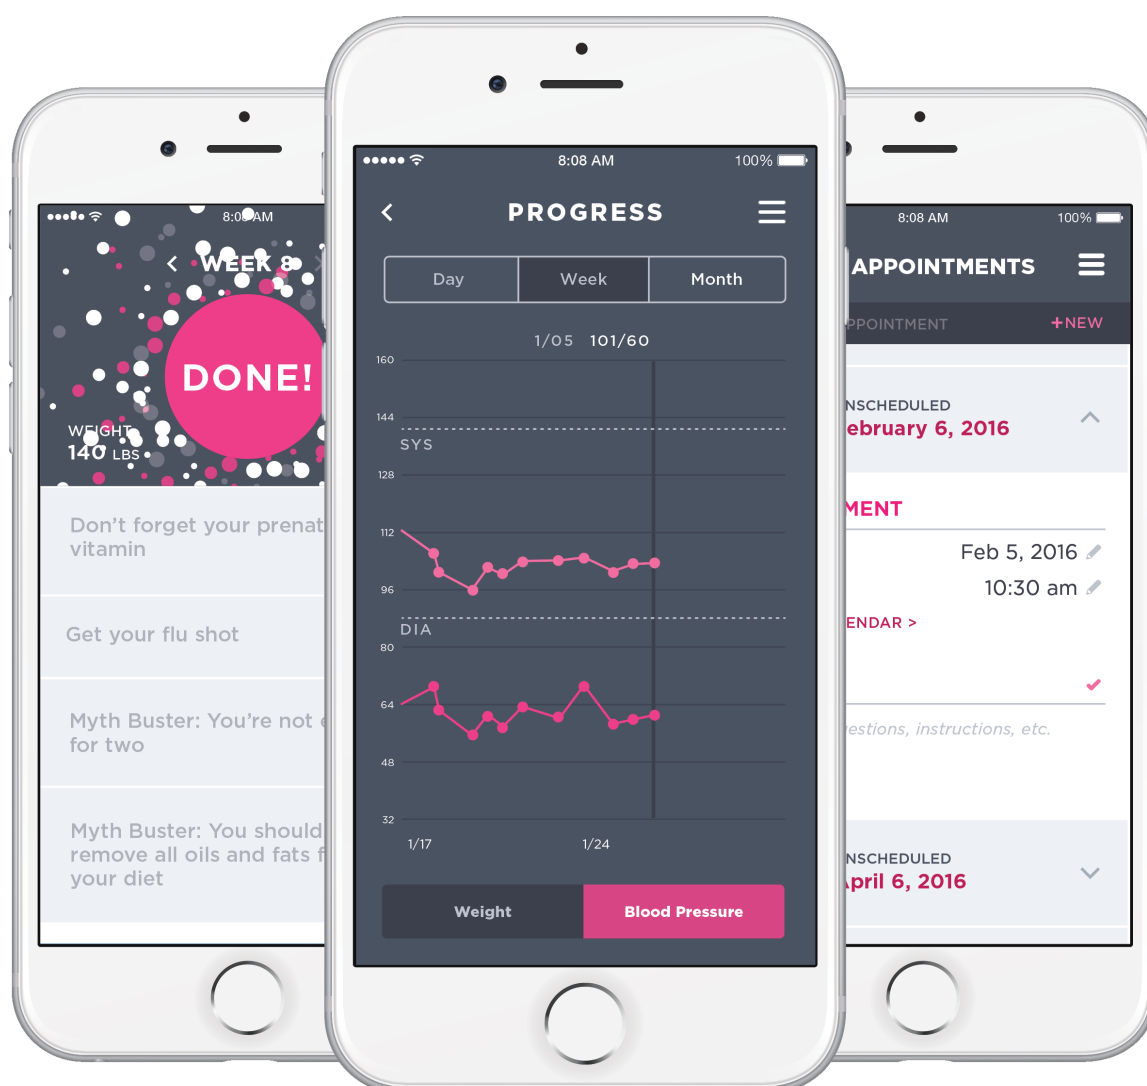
8:08 AM

WEEK 8

DONE!

WEIGHT
140 LBS

Don't forget your prenat
vitamin

Get your flu shot

Myth Buster: You're not e
for two

Myth Buster: You should
remove all oils and fats f
your diet

8:08 AM 100%

PROGRESS

Day | Week | Month

1/05 101/60

160
144
SYS
128
112
96
DIA
80
64
48
32

1/17 1/24

Weight | Blood Pressure

8:08 AM 100%

APPOINTMENTS

PPOINTMENT +NEW

NSCHEDULED
ebruary 6, 2016

MENT

Feb 5, 2016

10:30 am

ENDAR >

estions, instructions, etc.

NSCHEDULED
pril 6, 2016